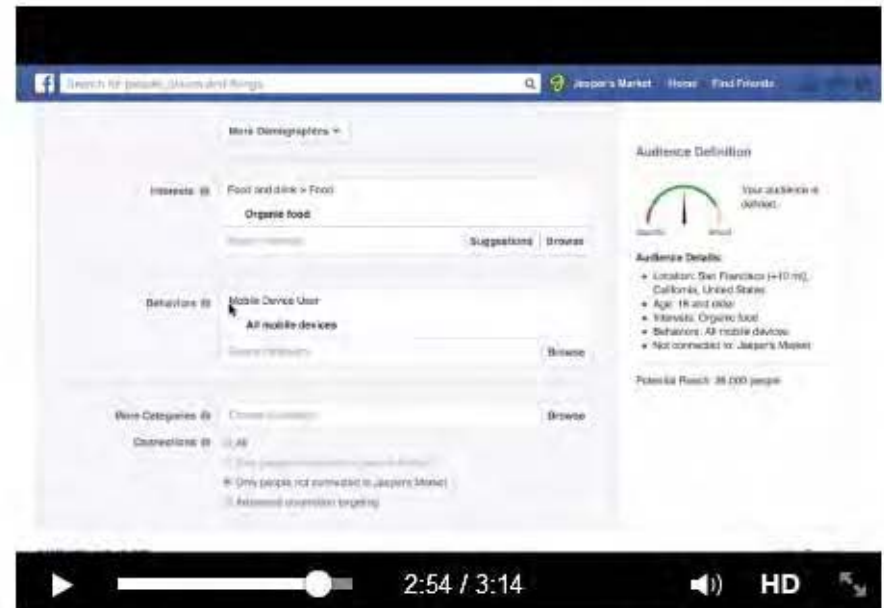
Search for people, places and things

Jasper's Market Home Find Friends

More Demographics ▾

Interests Food and drink > Food

Organic food

Search interests Suggestions Browse

Behaviors Mobile Device User

All mobile devices

Search behaviors Browse

More Categories Choose a category Browse

Connections All

Only people connected to Jasper's Market

Only people not connected to Jasper's Market

Advanced connection targeting

Audience Definition

Your audience is defined.

Specific Broad

Audience Details:

• Location: San Francisco (+10 mi), California, United States
• Age: 18 and older
• Interests: Organic food
• Behaviors: All mobile devices
• Not connected to: Jasper's Market

Potential Reach: 36,000 people

2:54 / 3:14

HD